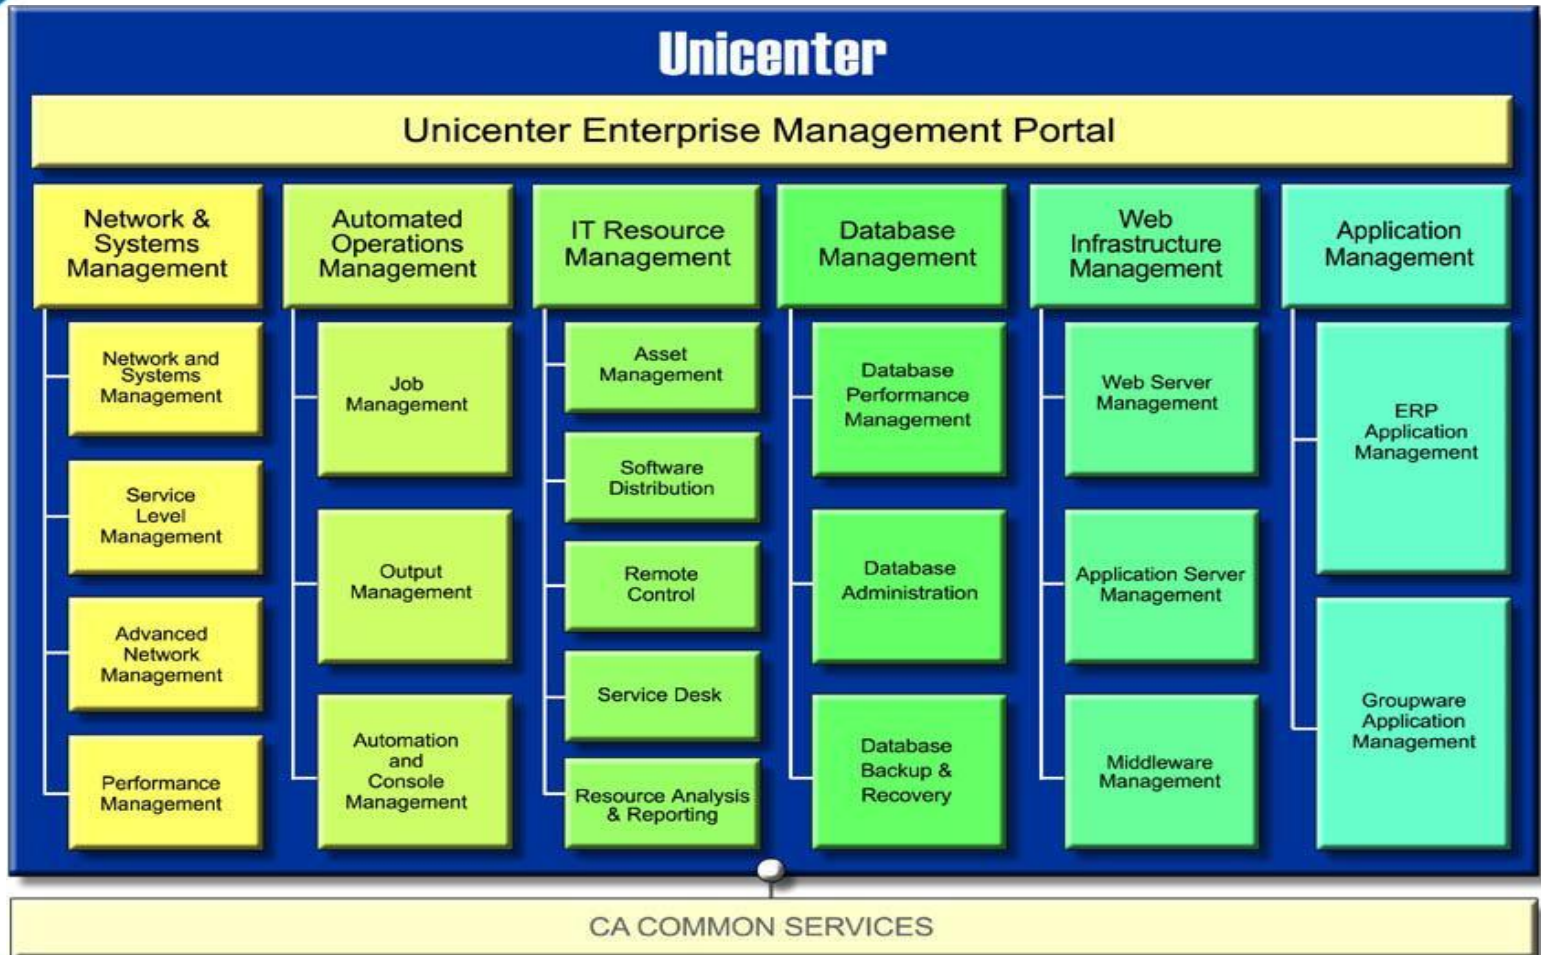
Unicenter

Unicenter Enterprise Management Portal

Network & Systems Management

Network and Systems Management

Service Level Management

Advanced Network Management

Performance Management

Automated Operations Management

Job Management

Output Management

Automation and Console Management

IT Resource Management

Asset Management

Software Distribution

Remote Control

Service Desk

Resource Analysis & Reporting

Database Management

Database Performance Management

Database Administration

Database Backup & Recovery

Web Infrastructure Management

Web Server Management

Application Server Management

Middleware Management

Application Management

ERP Application Management

Groupware Application Management

CA COMMON SERVICES